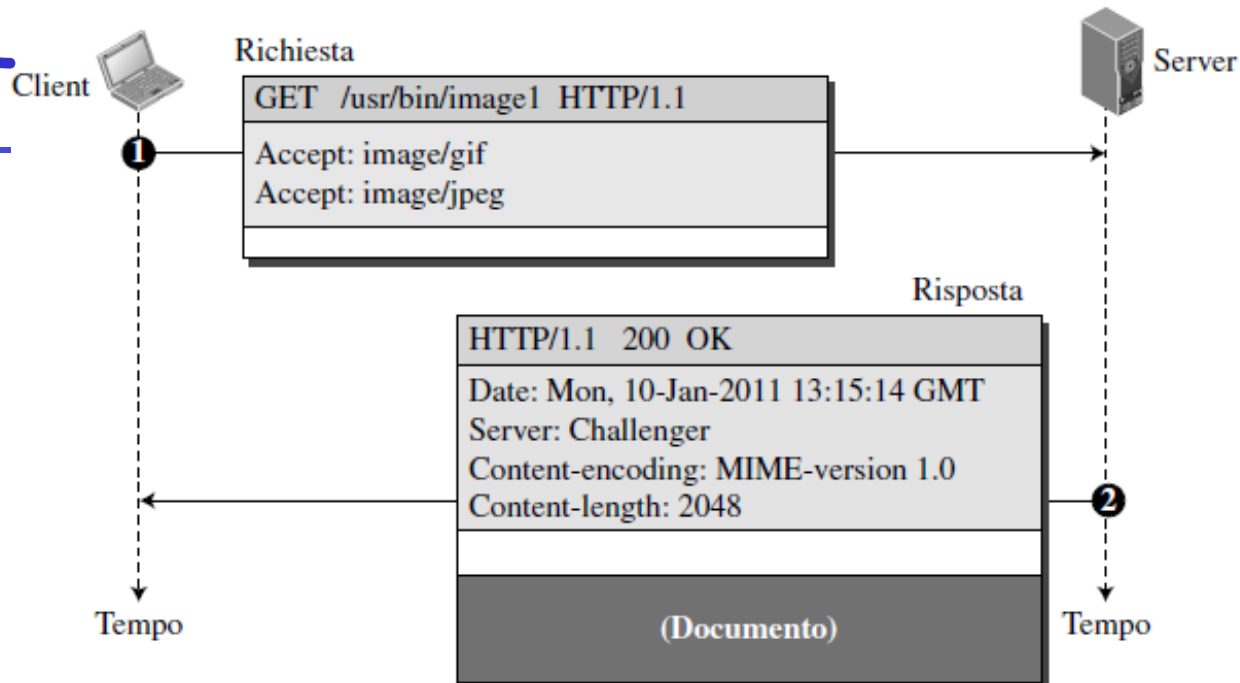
Client

Richiesta

GET /usr/bin/image1 HTTP/1.1

1

Accept: image/gif
Accept: image/jpeg

Server

Risposta

HTTP/1.1 200 OK

Date: Mon, 10-Jan-2011 13:15:14 GMT
Server: Challenger
Content-encoding: MIME-version 1.0
Content-length: 2048

2

Tempo

(Documento)

Tempo